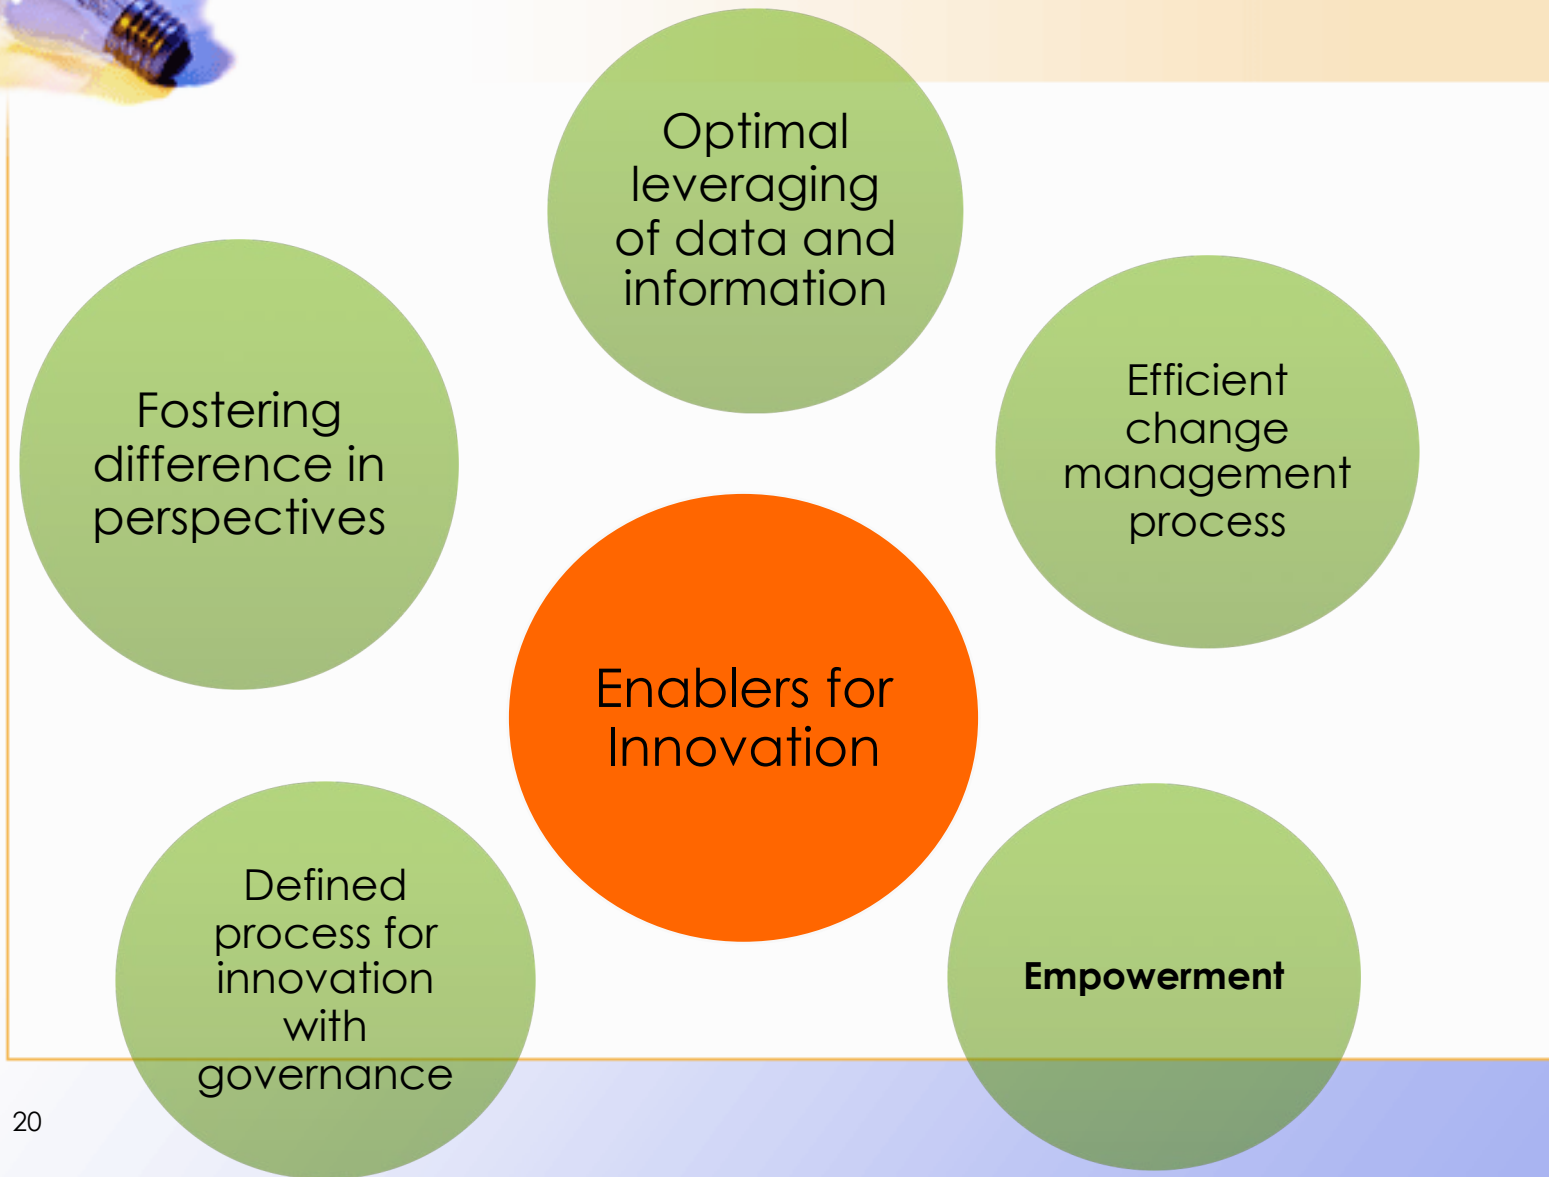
Optimal leveraging of data and information

Fostering difference in perspectives

Efficient change management process

Enablers for Innovation

Defined process for innovation with governance

Empowerment

20